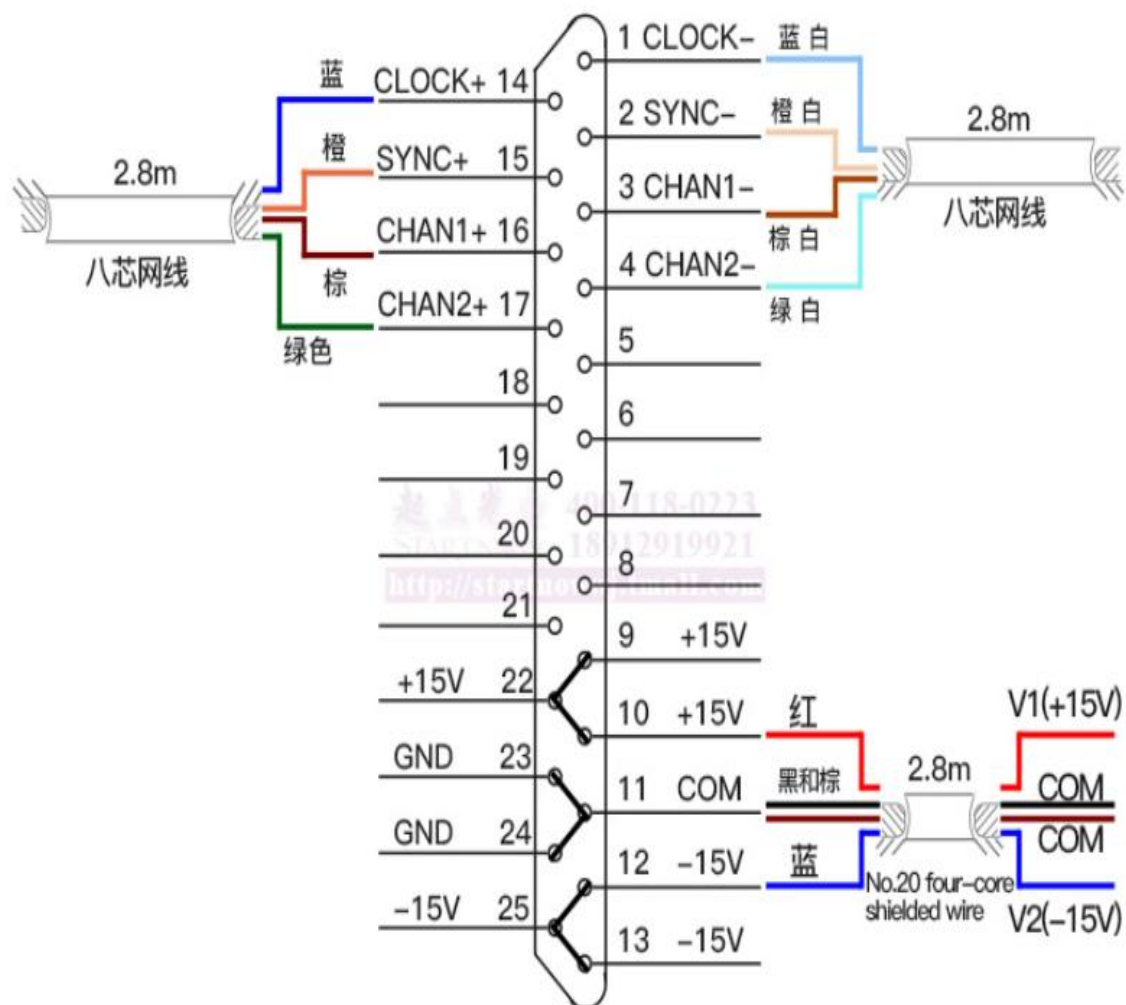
2.8m
八芯网线
蓝
CLOCK+ 14
橙
SYNC+ 15
CHAN1+ 16
棕
CHAN2+ 17
绿色
18
19
20
21
+15V 22
GND 23
GND 24
−15V 25

1 CLOCK−
蓝 白
2 SYNC−
橙 白
3 CHAN1−
棕 白
4 CHAN2−
绿 白
2.8m
八芯网线
5
6
7
8
9 +15V
10 +15V
红
11 COM
黑和棕
12 −15V
蓝
13 −15V
2.8m
No.20 four-core shielded wire
V1(+15V)
COM
COM
V2(−15V)

超美芽 400-118-0223
START 18912919921
http://startnow.tmall.com